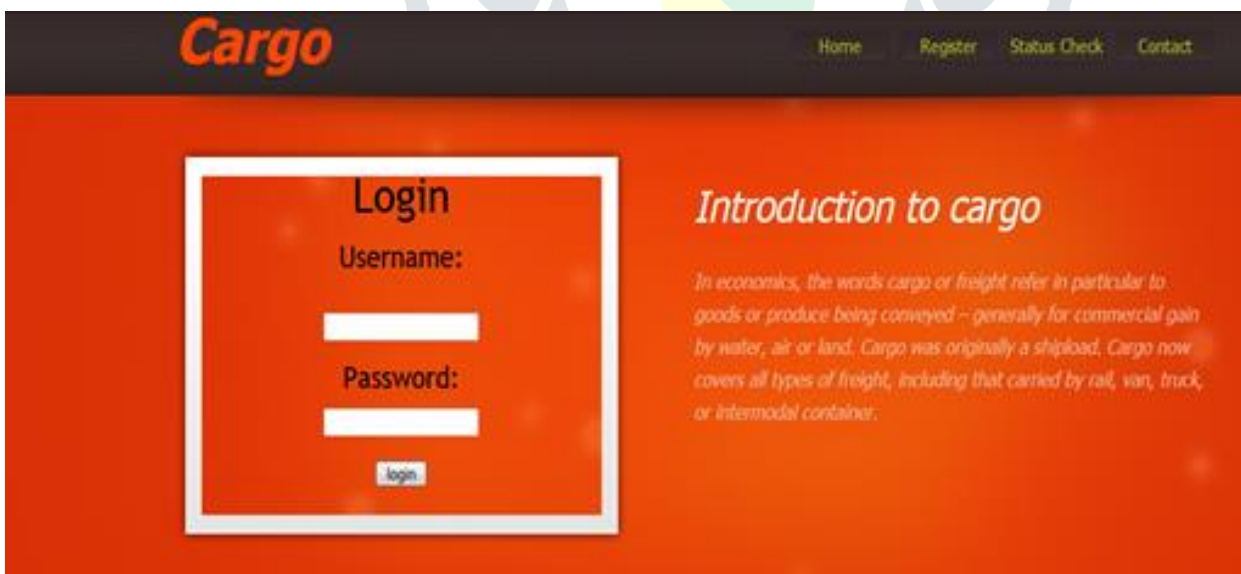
Cargo

Home Register Status Check Contact

Login

Username:

Password:

login

Introduction to cargo

In economics, the words cargo or freight refer in particular to goods or produce being conveyed – generally for commercial gain by water, air or land. Cargo was originally a shipload. Cargo now covers all types of freight, including that carried by rail, van, truck, or intermodal container.